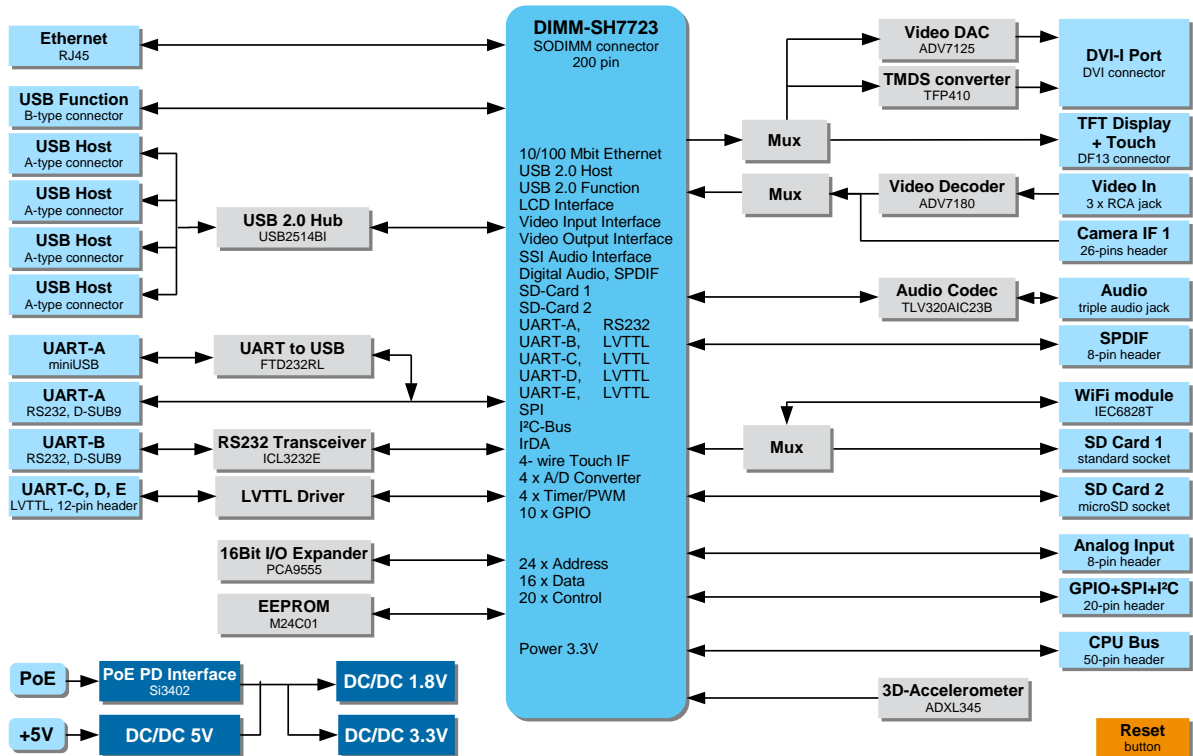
Ethernet
RJ45

USB Function
B-type connector

USB Host
A-type connector

USB Host
A-type connector

USB Host
A-type connector

USB Host
A-type connector

USB 2.0 Hub
USB2514BI

UART-A
miniUSB

UART to USB
FTD232RL

UART-A
RS232, D-SUB9

UART-B
RS232, D-SUB9

RS232 Transceiver
ICL3232E

UART-C, D, E
LVTTL, 12-pin header

LVTTL Driver

16Bit I/O Expander
PCA9555

EEPROM
M24C01

PoE

PoE PD Interface
Si3402

DC/DC 1.8V

+5V

DC/DC 5V

DC/DC 3.3V

DIMM-SH7723
SODIMM connector
200 pin

10/100 Mbit Ethernet
USB 2.0 Host
USB 2.0 Function
LCD Interface
Video Input Interface
Video Output Interface
SSI Audio Interface
Digital Audio, SPDIF
SD-Card 1
SD-Card 2
UART-A, RS232
UART-B, LVTTL
UART-C, LVTTL
UART-D, LVTTL
UART-E, LVTTL
SPI
I²C-Bus
IrDA
4- wire Touch IF
4 x A/D Converter
4 x Timer/PWM
10 x GPIO

24 x Address
16 x Data
20 x Control

Power 3.3V

Video DAC
ADV7125

TMDS converter
TFP410

DVI-I Port
DVI connector

Mux

TFT Display
+ Touch
DF13 connector

Mux

Video Decoder
ADV7180

Video In
3 x RCA jack

Camera IF 1
26-pins header

Audio Codec
TLV320AIC23B

Audio
triple audio jack

SPDIF
8-pin header

WiFi module
IEC6828T

Mux

SD Card 1
standard socket

SD Card 2
microSD socket

Analog Input
8-pin header

GPIO+SPI+I²C
20-pin header

CPU Bus
50-pin header

3D-Accelerometer
ADXL345

Reset
button